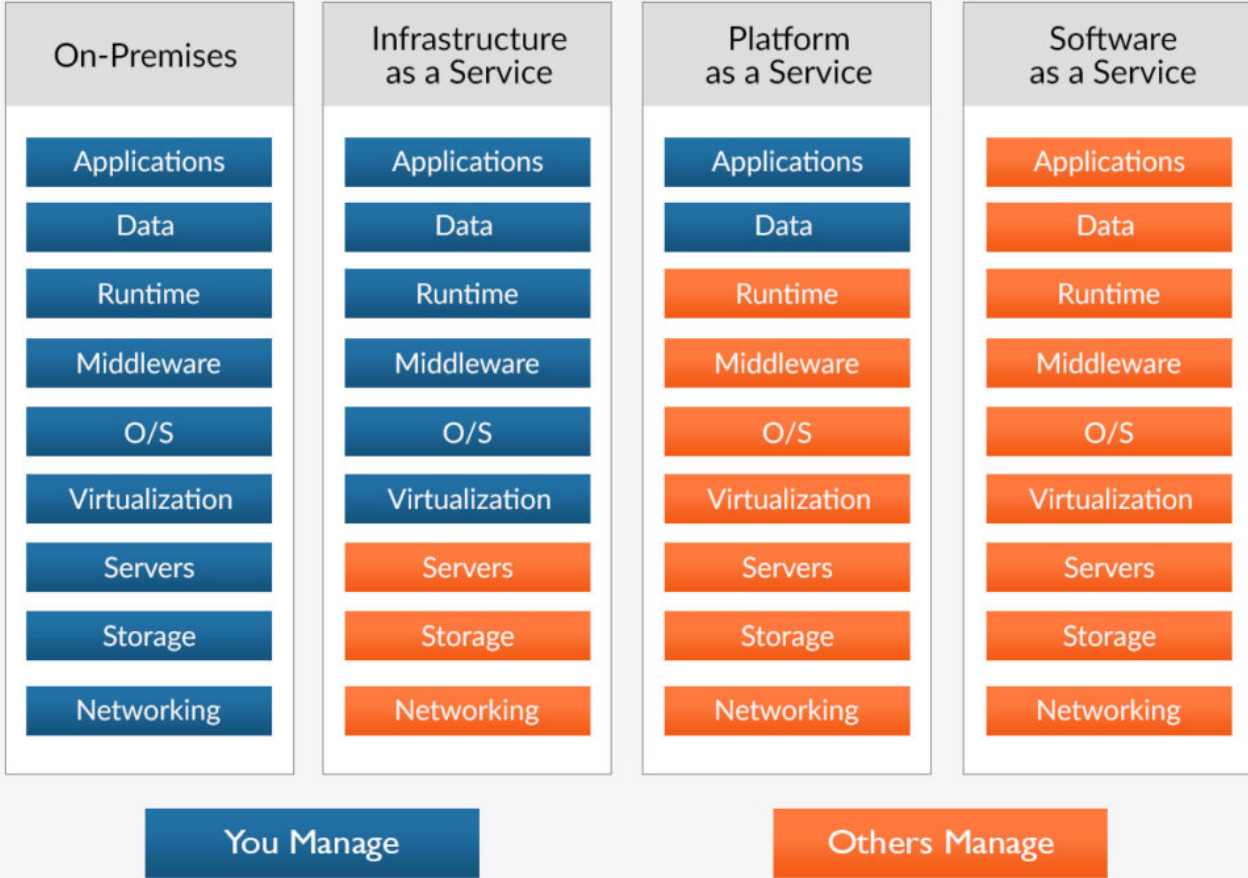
On-Premises

Applications
Data
Runtime
Middleware
O/S
Virtualization
Servers
Storage
Networking

Infrastructure as a Service

Applications
Data
Runtime
Middleware
O/S
Virtualization
Servers
Storage
Networking

Platform as a Service

Applications
Data
Runtime
Middleware
O/S
Virtualization
Servers
Storage
Networking

Software as a Service

Applications
Data
Runtime
Middleware
O/S
Virtualization
Servers
Storage
Networking

You Manage

Others Manage